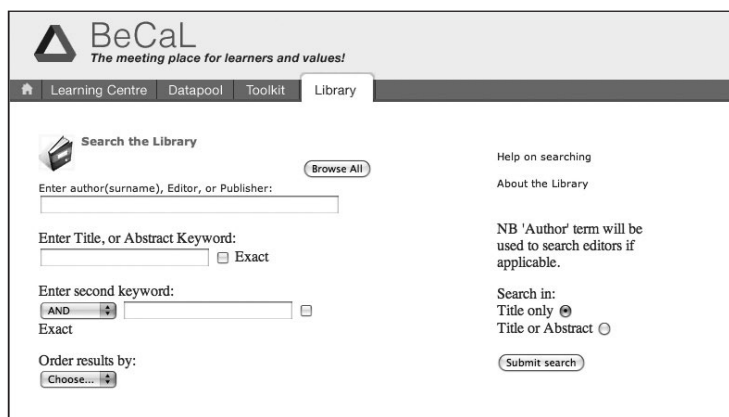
BeCaL
The meeting place for learners and values!

Learning Centre | Datapool | Toolkit | Library

Search the Library

Browse All

Enter author(surname), Editor, or Publisher:

Enter Title, or Abstract Keyword:
Exact

Enter second keyword:
AND
Exact

Order results by:
Choose...

Help on searching

About the Library

NB 'Author' term will be used to search editors if applicable.

Search in:
Title only
Title or Abstract

Submit search